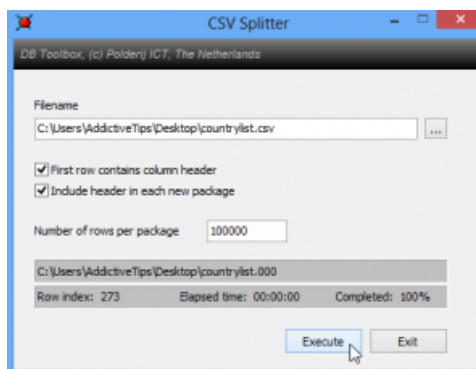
CSV Splitter

DB Toolbox, (c) Polderij ICT, The Netherlands

Filename

C:\Users\AddictiveTips\Desktop\countrylist.csv

...

First row contains column header

Include header in each new package

Number of rows per package 100000

C:\Users\AddictiveTips\Desktop\countrylist.000

Row index: 273 Elapsed time: 00:00:00 Completed: 100%

Execute Exit